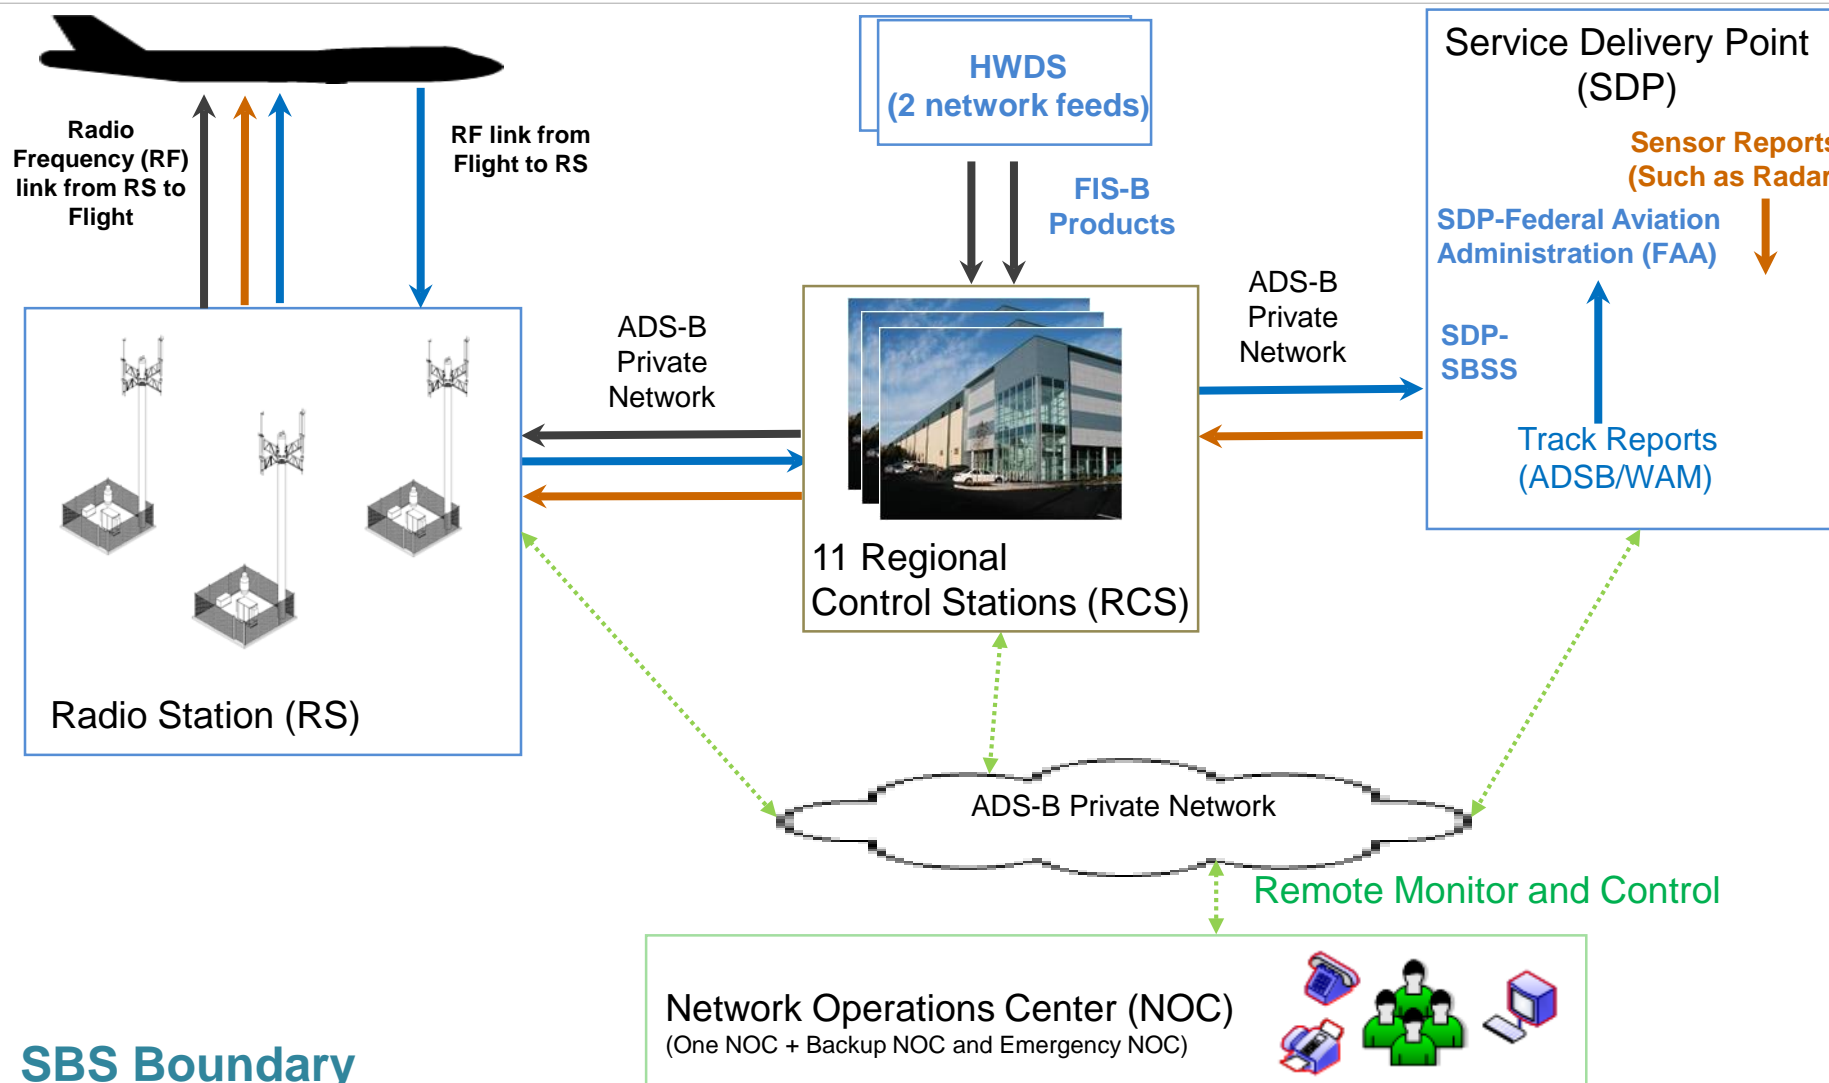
Radio Frequency (RF) link from RS to Flight

RF link from Flight to RS

HWDS
(2 network feeds)

FIS-B Products

Service Delivery Point (SDP)

Sensor Reports
(Such as Radar

SDP-Federal Aviation Administration (FAA)

SDP-SBSS

Track Reports (ADSB/WAM)

ADS-B Private Network

ADS-B Private Network

11 Regional Control Stations (RCS)

Radio Station (RS)

ADS-B Private Network

Remote Monitor and Control

Network Operations Center (NOC)
(One NOC + Backup NOC and Emergency NOC)

SBS Boundary